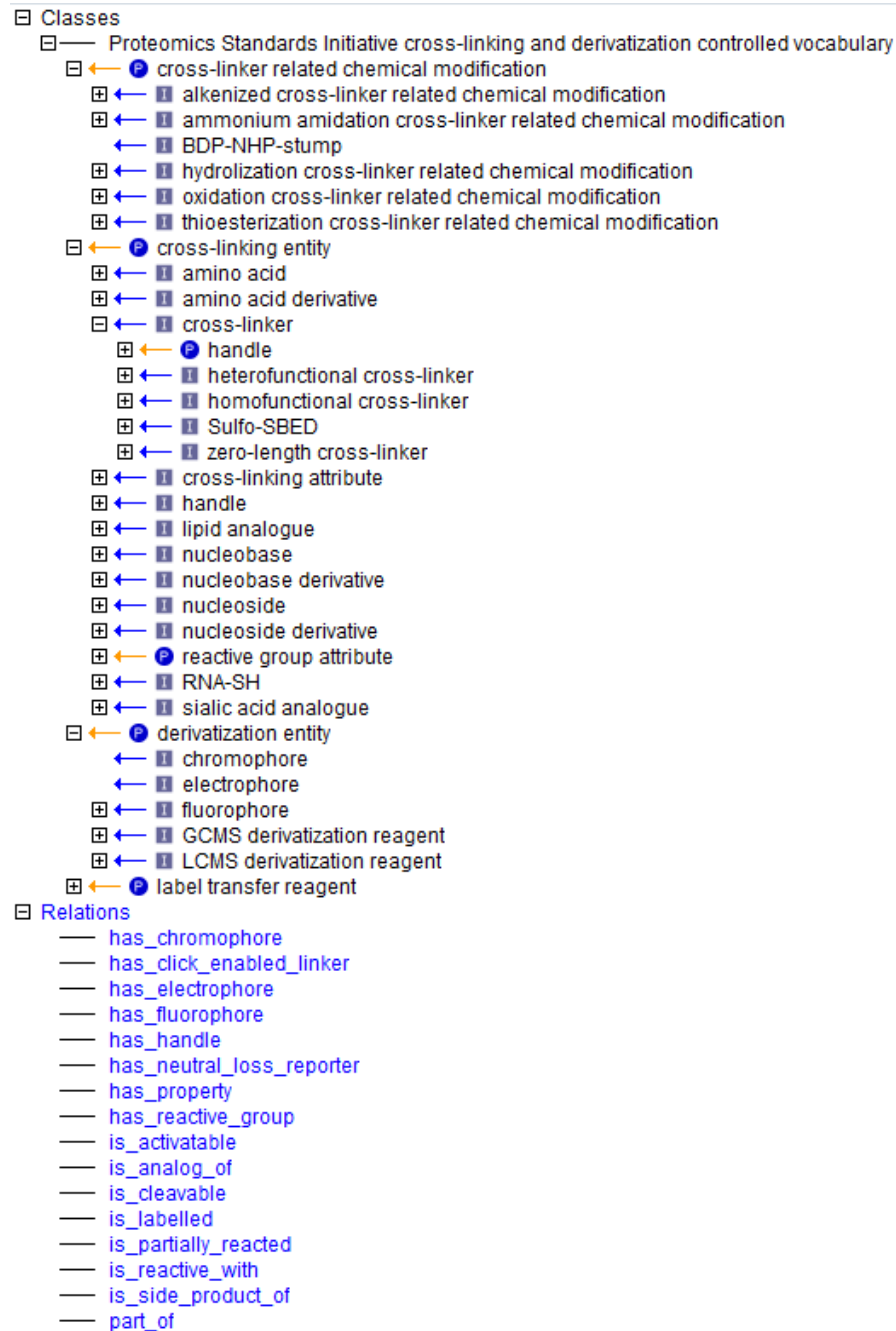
Classes
Proteomics Standards Initiative cross-linking and derivatization controlled vocabulary
P cross-linker related chemical modification
I alkenized cross-linker related chemical modification
I ammonium amidation cross-linker related chemical modification
I BDP-NHP-stump
I hydrolization cross-linker related chemical modification
I oxidation cross-linker related chemical modification
I thioesterization cross-linker related chemical modification
P cross-linking entity
I amino acid
I amino acid derivative
I cross-linker
P handle
I heterofunctional cross-linker
I homofunctional cross-linker
I Sulfo-SBED
I zero-length cross-linker
I cross-linking attribute
I handle
I lipid analogue
I nucleobase
I nucleobase derivative
I nucleoside
I nucleoside derivative
P reactive group attribute
I RNA-SH
I sialic acid analogue
P derivatization entity
I chromophore
I electrophore
I fluorophore
I GCMS derivatization reagent
I LCMS derivatization reagent
P label transfer reagent
Relations
has_chromophore
has_click_enabled_linker
has_electrophore
has_fluorophore
has_handle
has_neutral_loss_reporter
has_property
has_reactive_group
is_activatable
is_analog_of
is_cleavable
is_labelled
is_partially_reacted
is_reactive_with
is_side_product_of
part_of